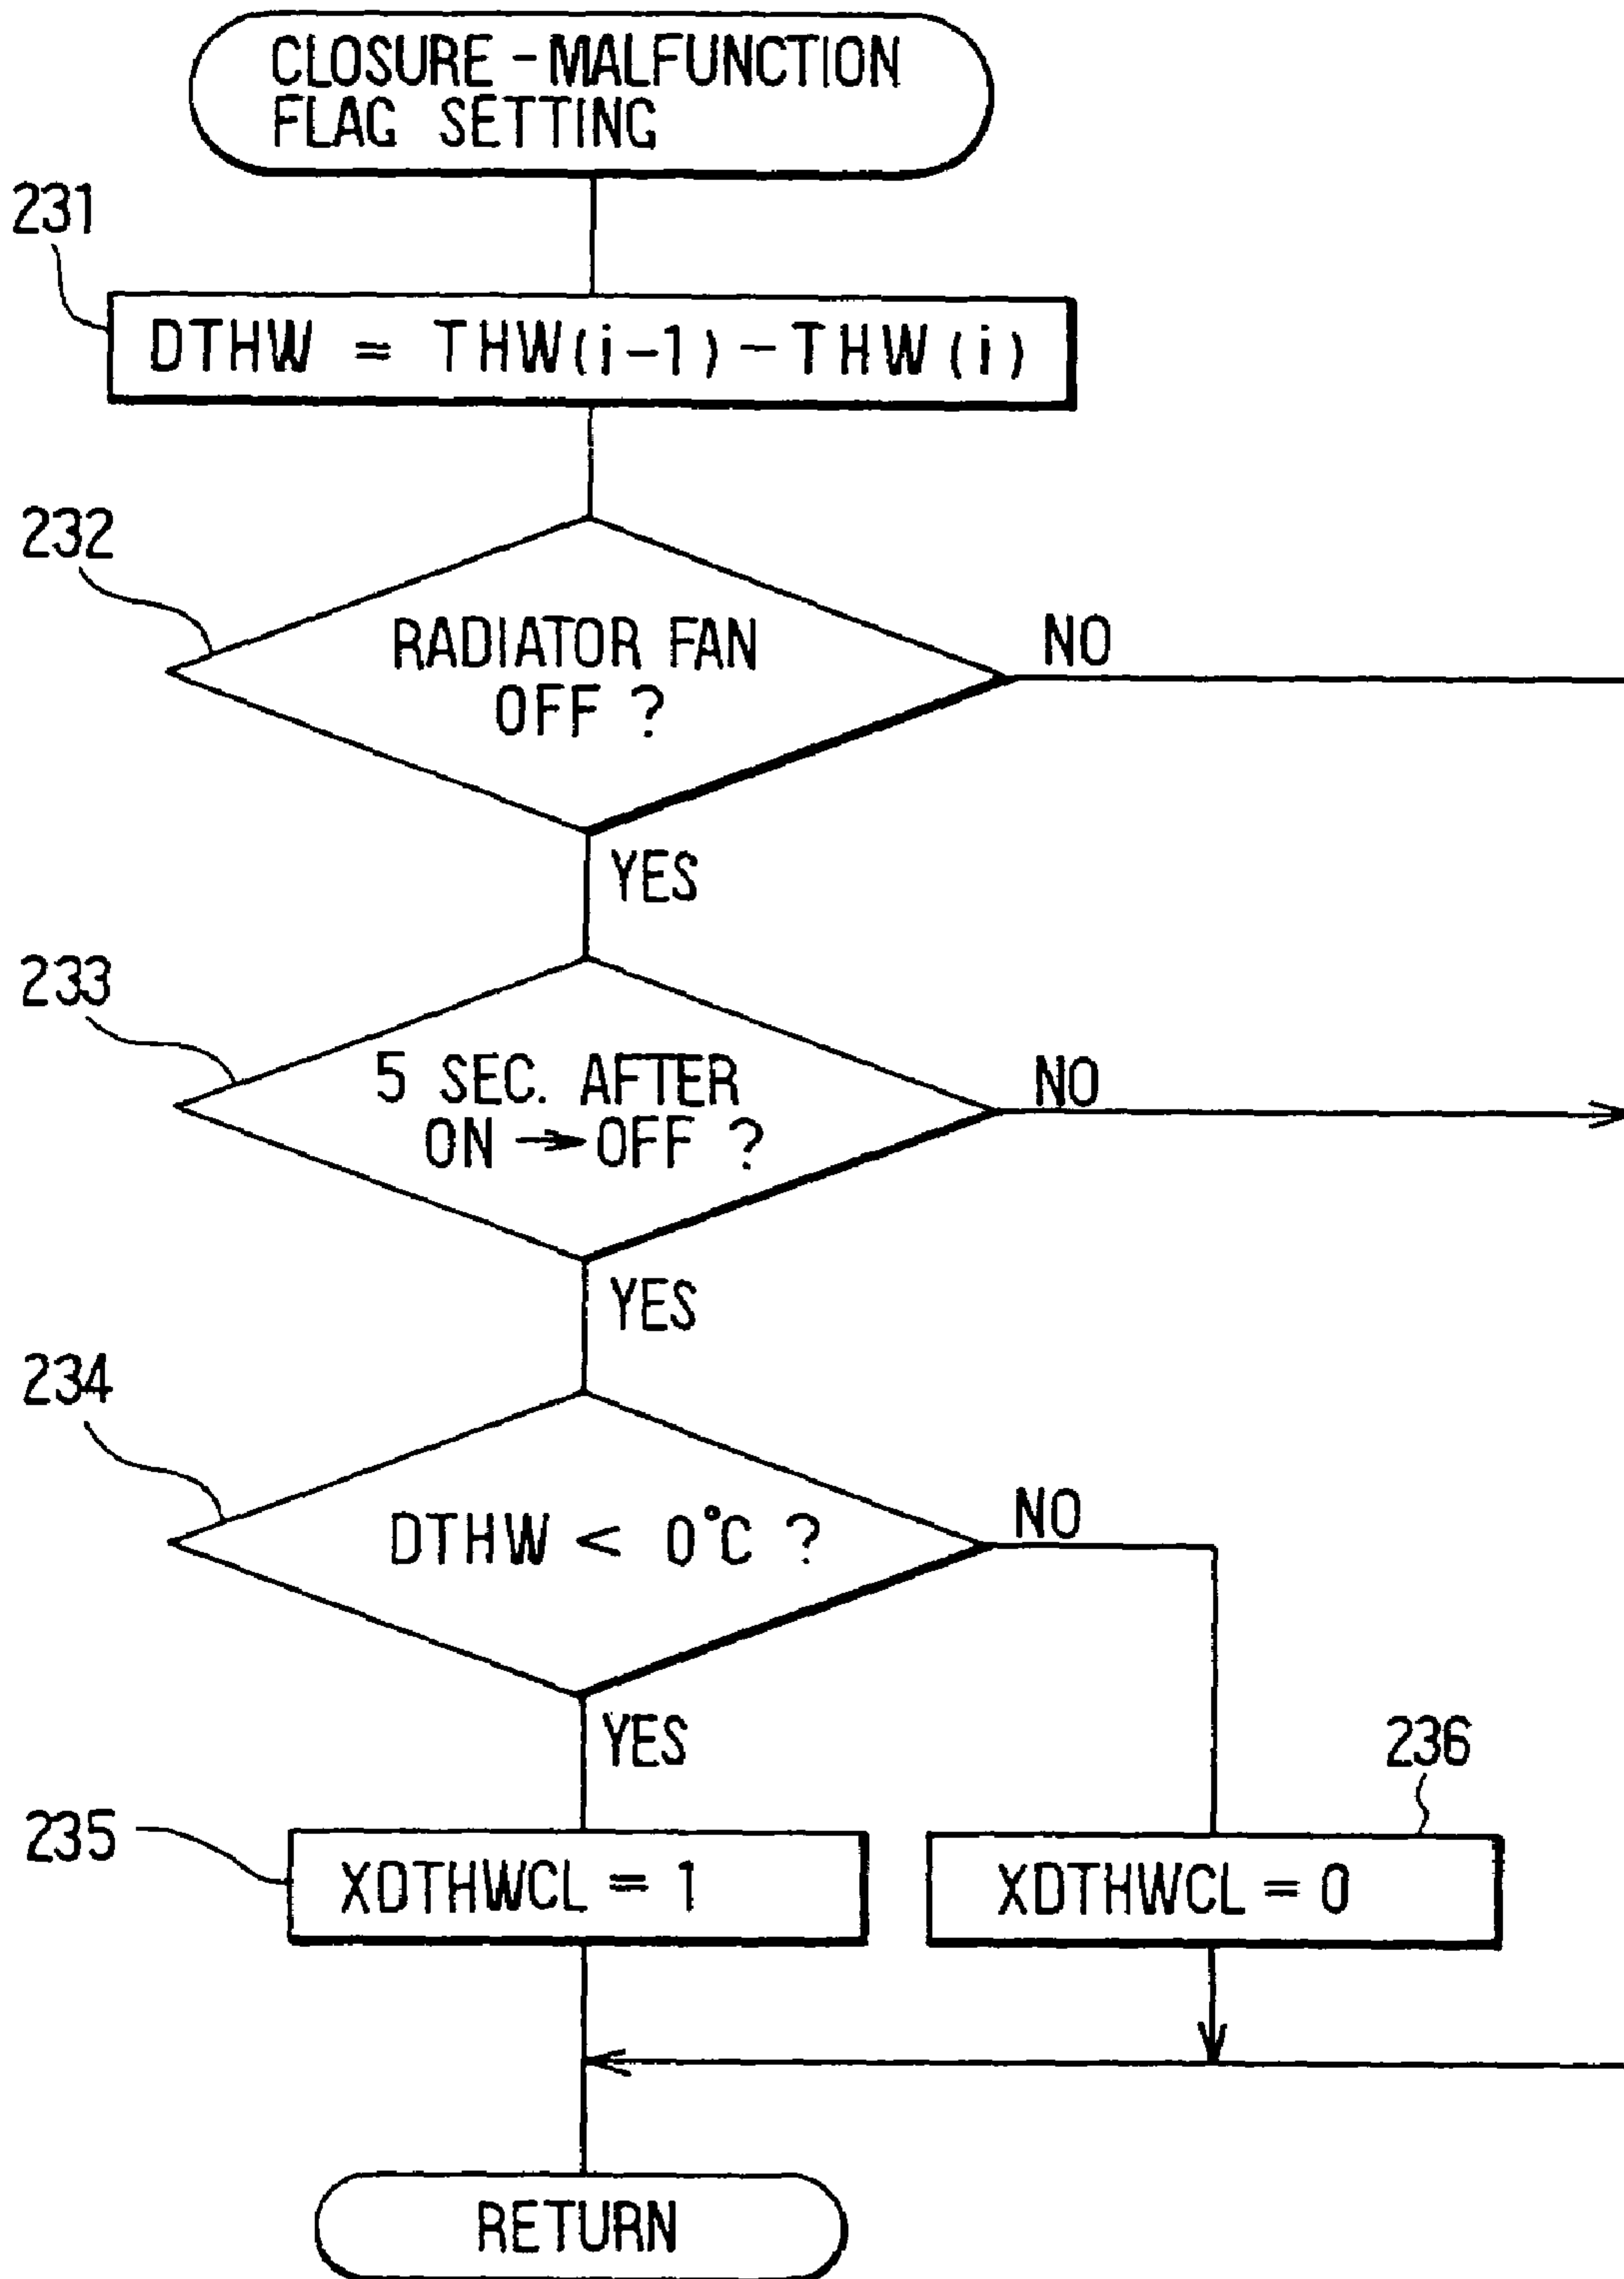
CLOSURE - MALFUNCTION FLAG SETTING

231

DTHW = THW(i-1) - THW(i)

232

RADIATOR FAN OFF ?

NO

YES

233

5 SEC. AFTER ON → OFF ?

NO

YES

234

DTHW < 0°C ?

NO

YES

236

235

XDTHWCL = 1

XDTHWCL = 0

RETURN